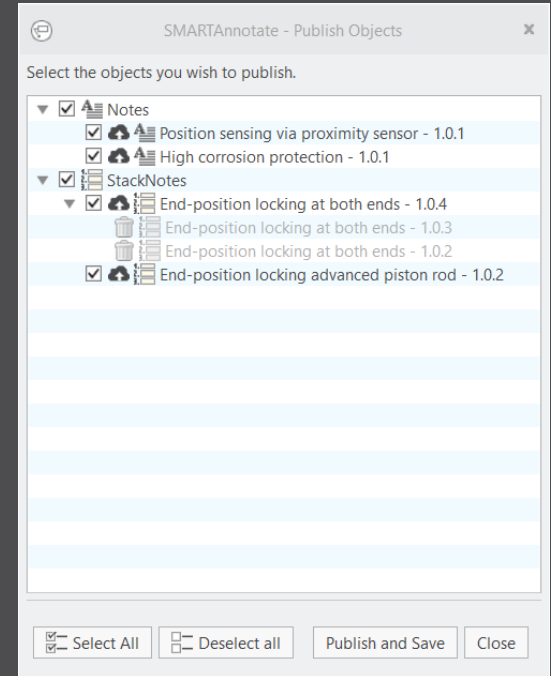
SMARTAnnotate - Publish Objects

Select the objects you wish to publish.

Notes
Position sensing via proximity sensor - 1.0.1
High corrosion protection - 1.0.1
StackNotes
End-position locking at both ends - 1.0.4
End-position locking at both ends - 1.0.3
End-position locking at both ends - 1.0.2
End-position locking advanced piston rod - 1.0.2

Select All
Deselect all
Publish and Save
Close